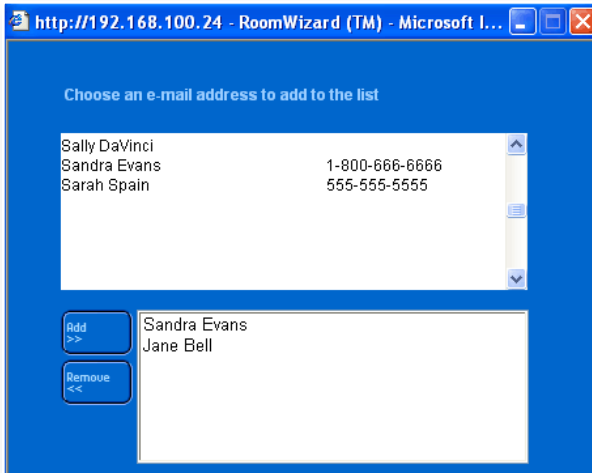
http://192.168.100.24 - RoomWizard (TM) - Microsoft I...

Choose an e-mail address to add to the list

| | |
|---|---|
| Sally DaVinci | |
| Sandra Evans | 1-800-666-6666 |
| Sarah Spain | 555-555-5555 |

Add >>

Remove <<

Sandra Evans
Jane Bell